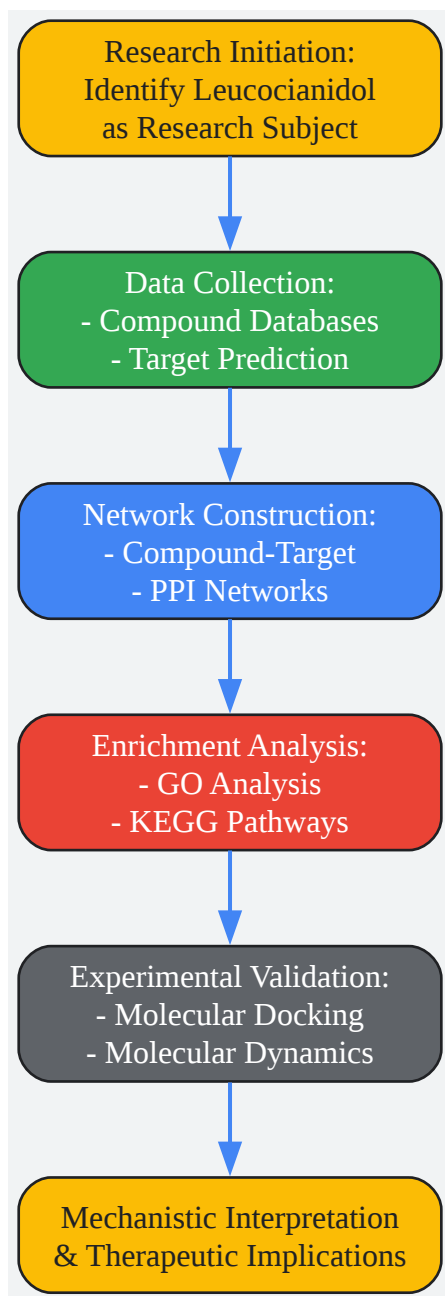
Research Initiation:
Identify Leucocianidol
as Research Subject

Data Collection:
- Compound Databases
- Target Prediction

Network Construction:
- Compound-Target
- PPI Networks

Enrichment Analysis:
- GO Analysis
- KEGG Pathways

Experimental Validation:
- Molecular Docking
- Molecular Dynamics

Mechanistic Interpretation
& Therapeutic Implications